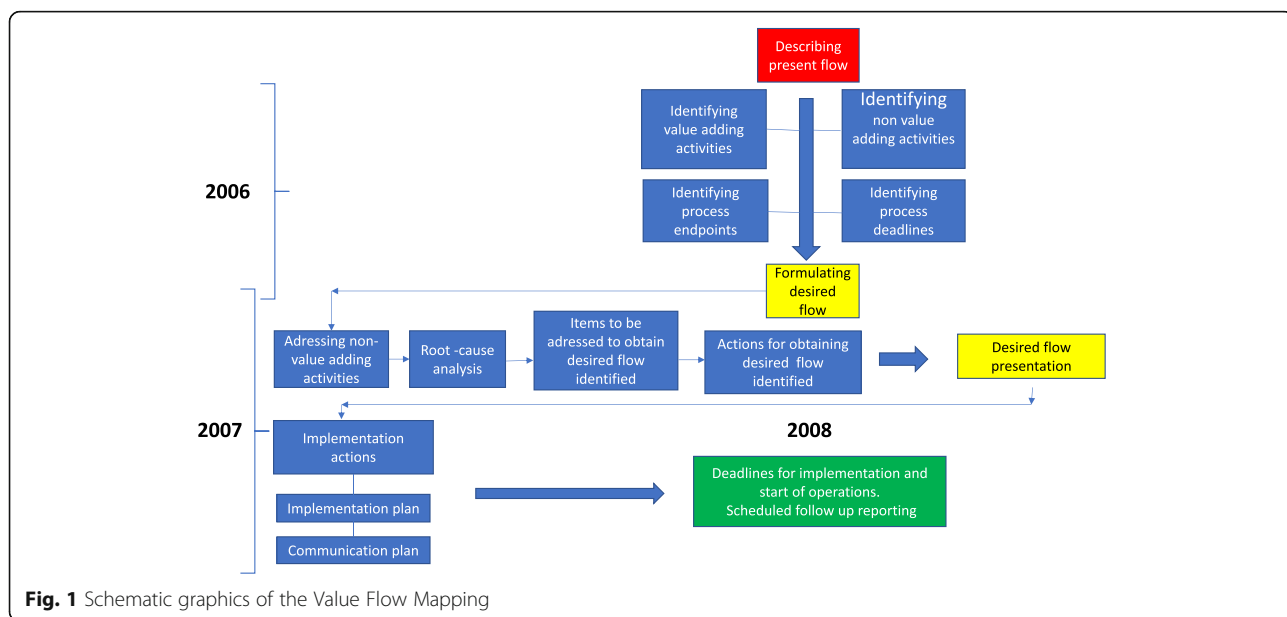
Describing present flow

Identifying value adding activities

Identifying non value adding activities

2006

Identifying process endpoints

Identifying process deadlines

Formulating desired flow

Adressing non-value adding activities

Root -cause analysis

Items to be adressed to obtain desired flow identified

Actions for obtaining desired flow identified

Desired flow presentation

2007

Implementation actions

2008

Implementation plan

Communication plan

Deadlines for implementation and start of operations. Scheduled follow up reporting

**Fig. 1** Schematic graphics of the Value Flow Mapping